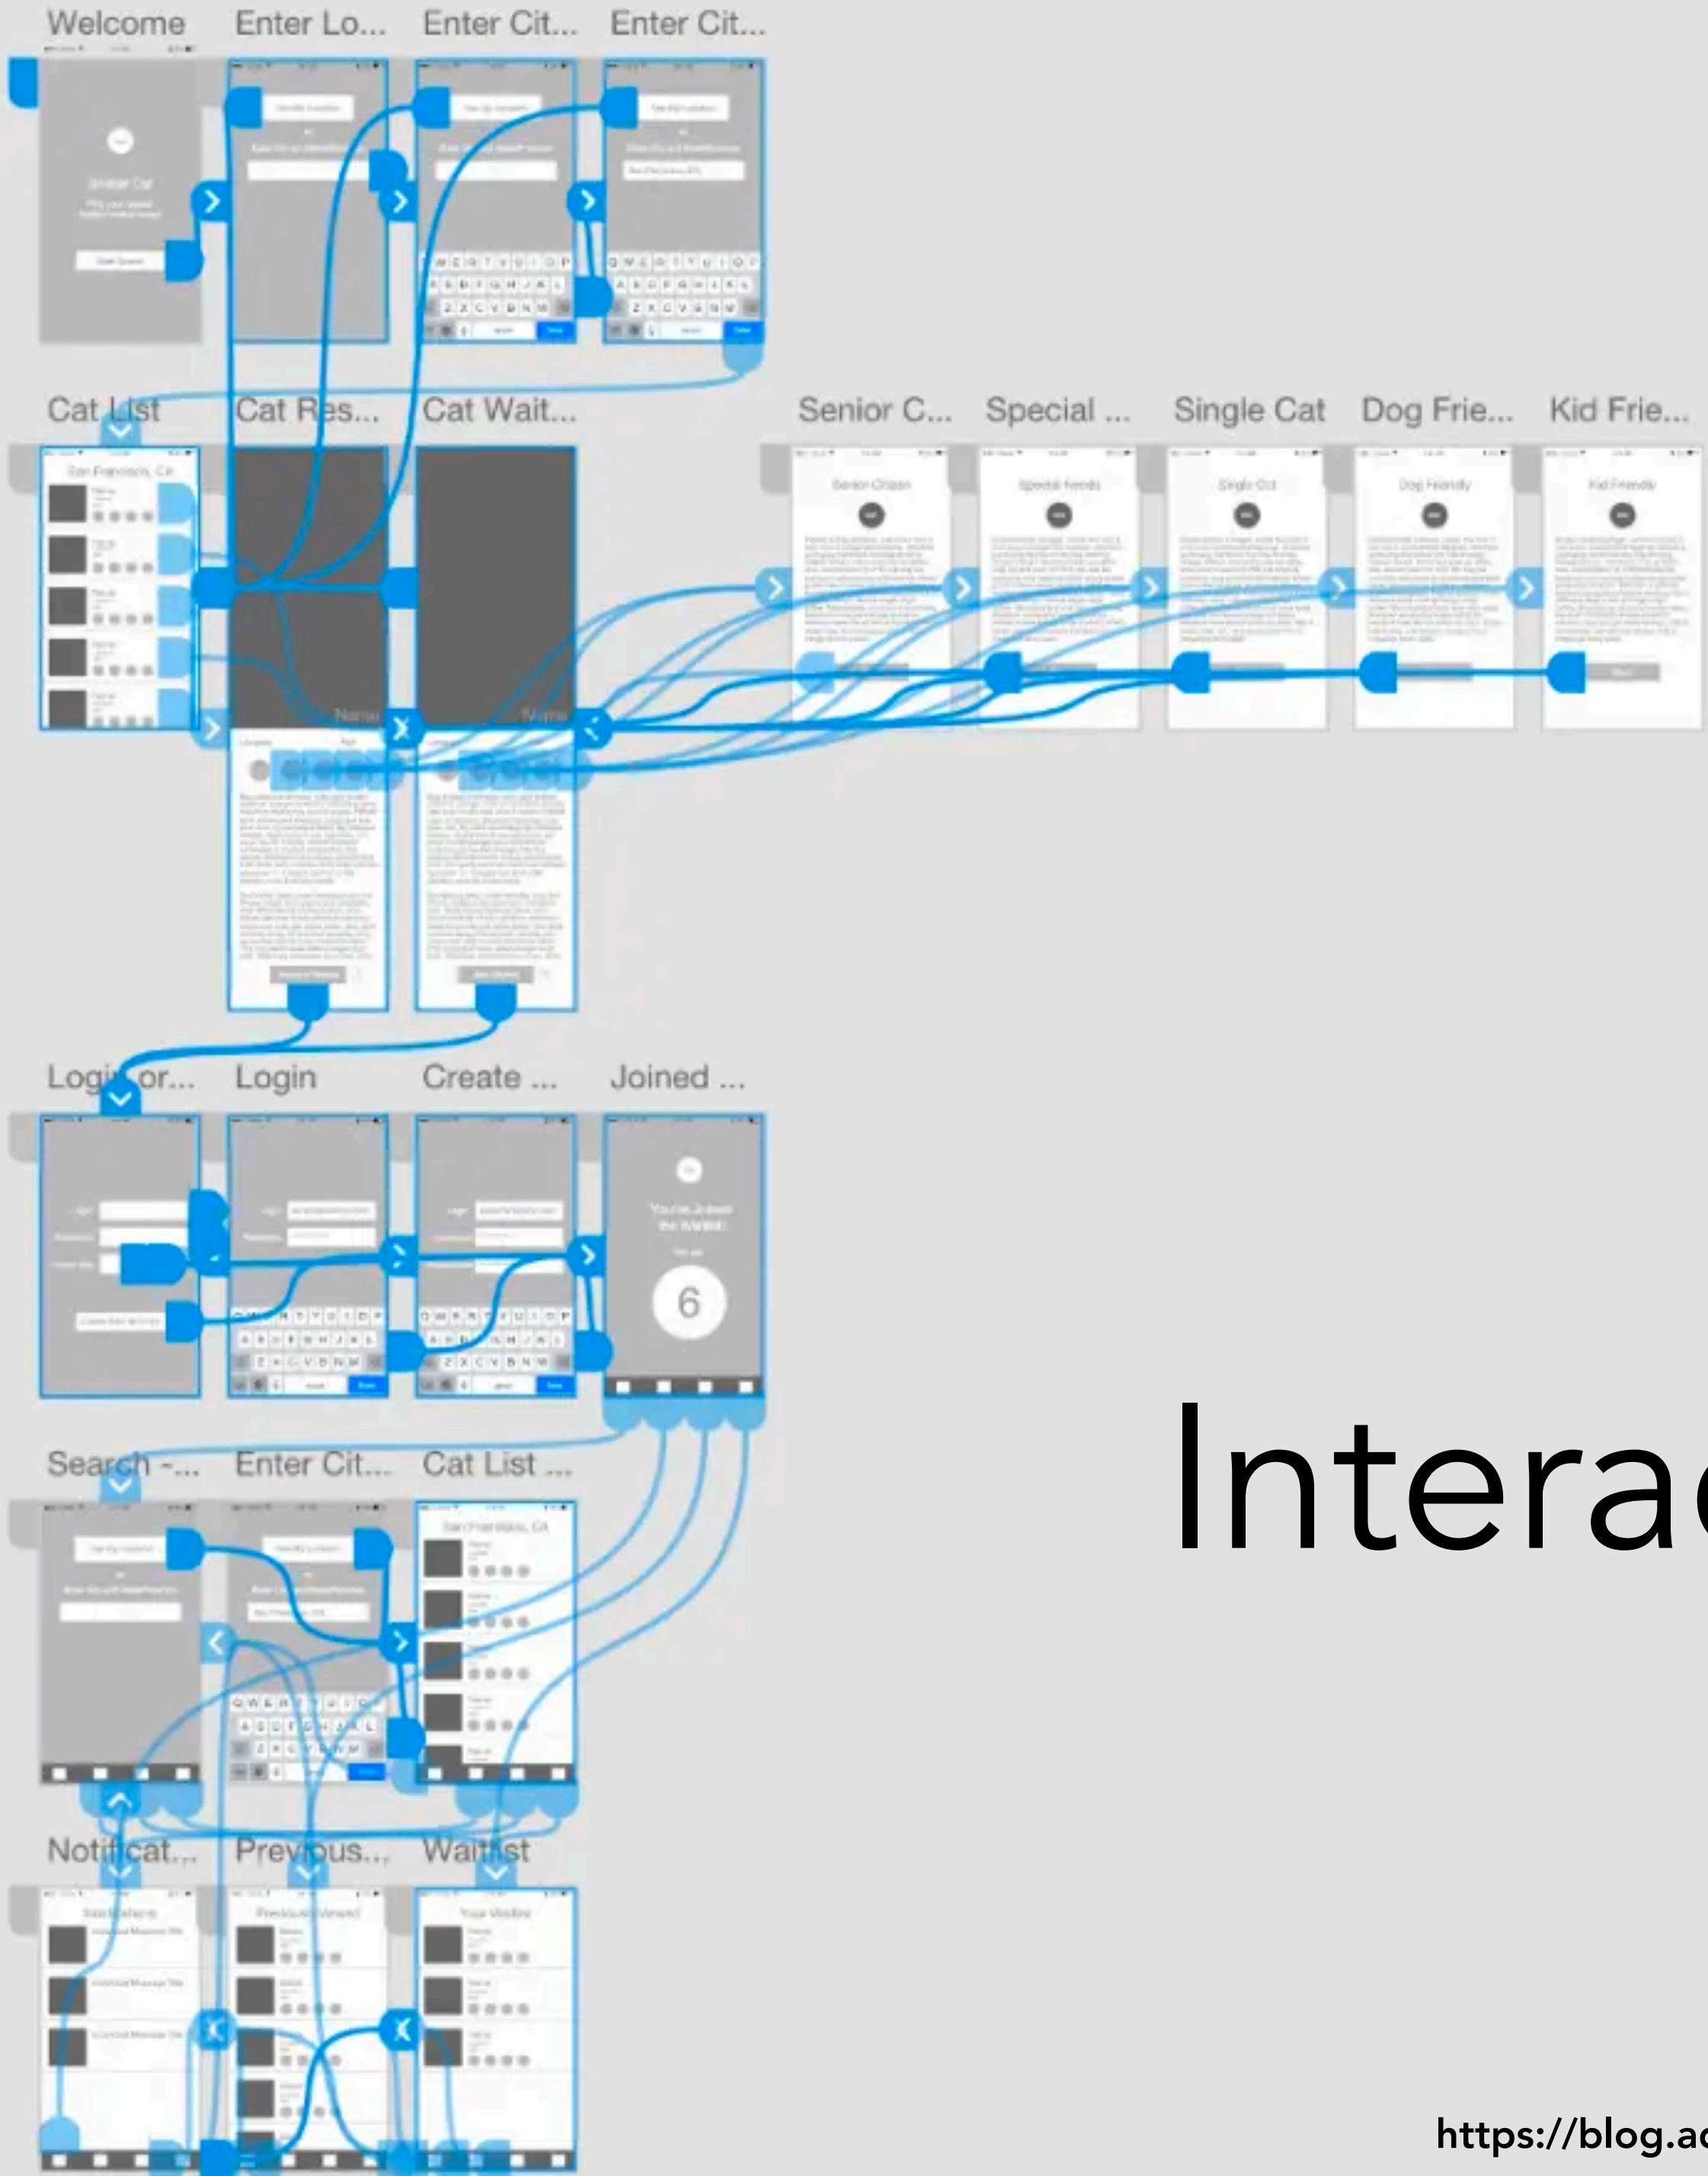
Welcome Enter Lo... Enter Cit... Enter Cit...

Cat List Cat Res... Cat Wait... Senior C... Special ... Single Cat Dog Frie... Kid Frie...

San Francisco, CA

Senior Citizen Special Needs Single Cat Dog Friendly Kid Friendly

Login or... Login Create ... Joined ...

You've Joined the Waitlist!

6

Search -... Enter Cit... Cat List ...

San Francisco, CA

Notificat... Previous... Waitlist

Notifications Previously Viewed Your Waitlist

Interac

https://blog.ac